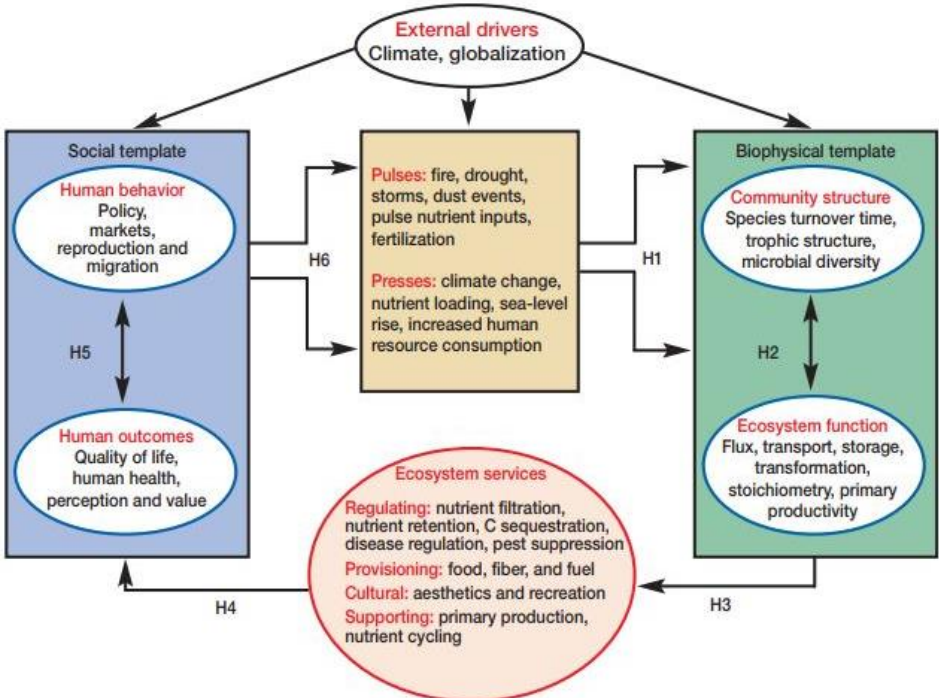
External drivers
Climate, globalization

Social template

Human behavior
Policy, markets, reproduction and migration

H5

Human outcomes
Quality of life, human health, perception and value

H6

Pulses: fire, drought, storms, dust events, pulse nutrient inputs, fertilization

Presses: climate change, nutrient loading, sea-level rise, increased human resource consumption

H1

Biophysical template

Community structure
Species turnover time, trophic structure, microbial diversity

H2

Ecosystem function
Flux, transport, storage, transformation, stoichiometry, primary productivity

Ecosystem services
Regulating: nutrient filtration, nutrient retention, C sequestration, disease regulation, pest suppression
Provisioning: food, fiber, and fuel
Cultural: aesthetics and recreation
Supporting: primary production, nutrient cycling

H4

H3